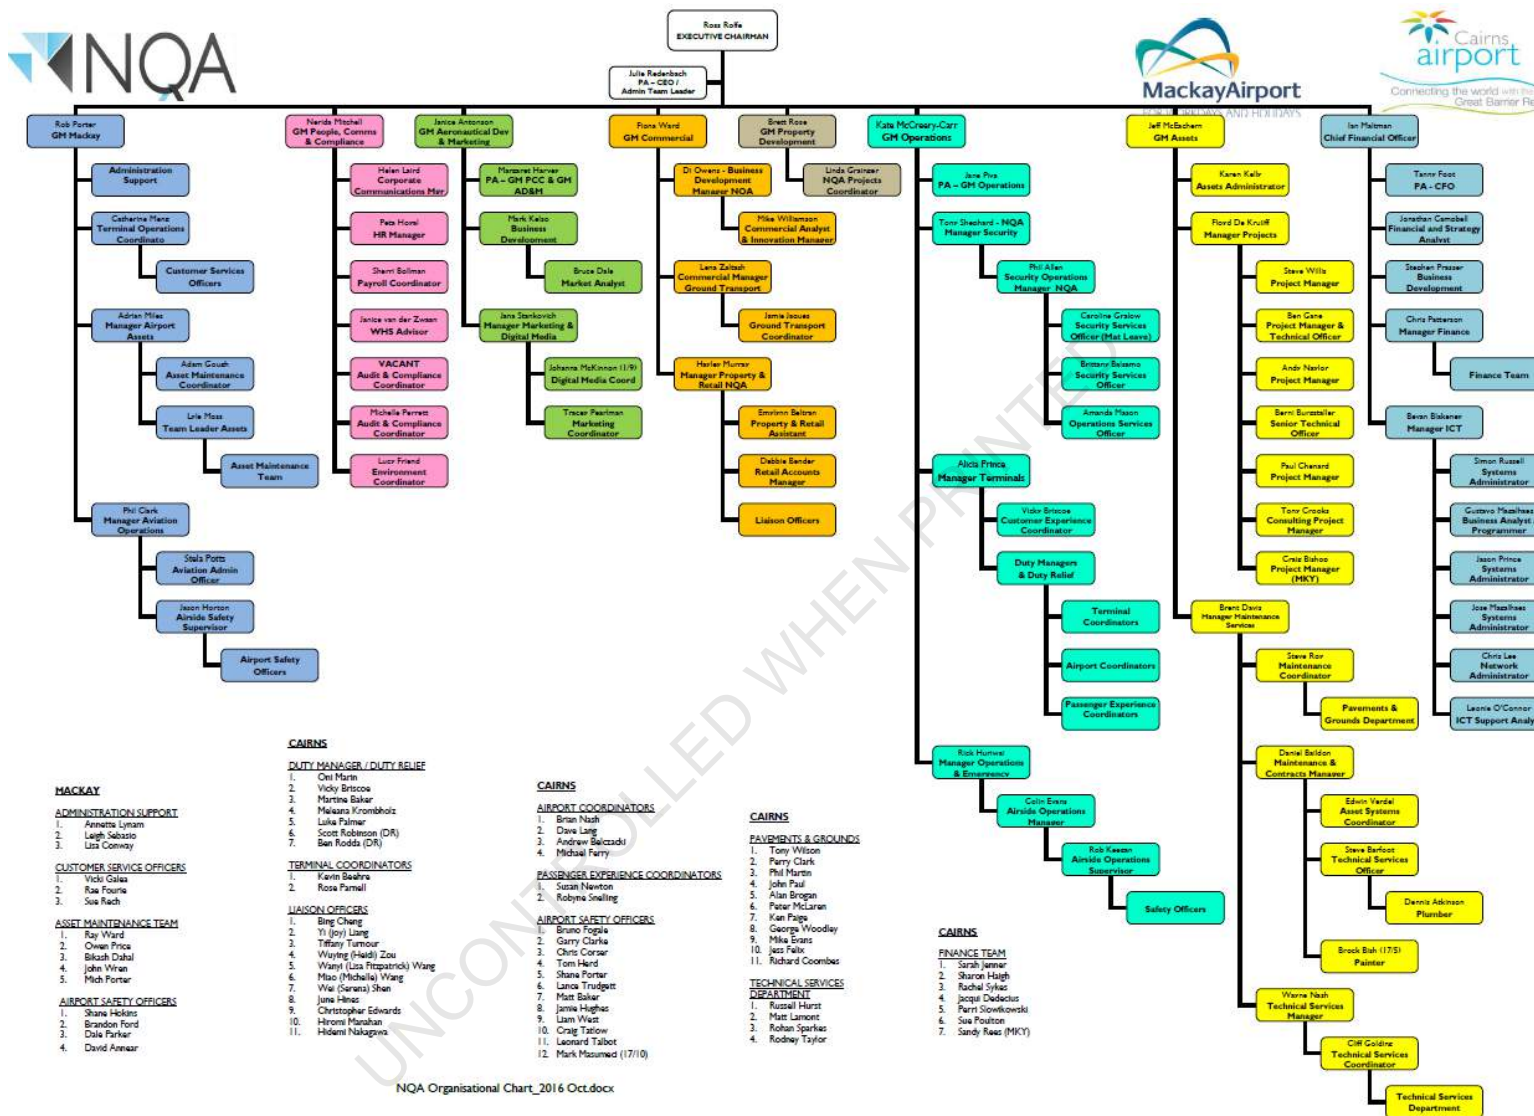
NQA

Ross Rolfe
EXECUTIVE CHAIRMAN

Julie Redenbach
PA - CEO /
Admin Team Leader

MackayAirport
FOR BUSINESS AND HOLIDAYS

Cairns airport
Connecting the world with the Great Barrier Re

Rob Porter
GM Mackay

Administration Support

Catherine Manz
Terminal Operations Coordinator

Customer Services Officers

Adrian Miles
Manager Airport Assets

Adam Gouch
Asset Maintenance Coordinator

Lyle Moss
Team Leader Assets

Asset Maintenance Team

Phil Clark
Manager Aviation Operations

Stela Potts
Aviation Admin Officer

Jason Horton
Airside Safety Supervisor

Airport Safety Officers

Narida Mitchell
GM People, Comms & Compliance

Helen Laird
Corporate Communications Mgr

Peta Horel
HR Manager

Sherri Bollman
Payroll Coordinator

Janice van der Zwaan
WHS Advisor

VACANT
Audit & Compliance Coordinator

Michelle Parrett
Audit & Compliance Coordinator

Lucy Friend
Environment Coordinator

Janice Antonson
GM Aeronautical Dev & Marketing

Margaret Harvey
PA - GM PCC & GM AD&M

Mark Kalso
Business Development

Bruce Dale
Market Analyst

Jana Stankovich
Manager Marketing & Digital Media

Johanna McKinnon (1/9)
Digital Media Coord

Tracey Pearlman
Marketing Coordinator

Fiona Ward
GM Commercial

Di Owens - Business Development Manager NQA

Mike Williamson
Commercial Analyst & Innovation Manager

Lana Zalitash
Commercial Manager Ground Transport

Jamie Jaques
Ground Transport Coordinator

Harlen Murray
Manager Property & Retail NQA

Emmlynn Beltran
Property & Retail Assistant

Debbie Bender
Retail Accounts Manager

Liaison Officers

Brett Rose
GM Property Development

Linda Grainger
NQA Projects Coordinator

Kate McCreary-Carr
GM Operations

Jane Pivs
PA – GM Operations

Tony Shephard - NQA
Manager Security

Phil Allen
Security Operations Manager NQA

Caroline Cralow
Security Services Officer (Mat Leave)

Brittany Balsamo
Security Services Officer

Amanda Mason
Operations Services Officer

Alicia Prince
Manager Terminals

Vicky Briscoe
Customer Experience Coordinator

Duty Managers & Duty Relief

Terminal Coordinators

Airport Coordinators

Passenger Experience Coordinators

Rick Hurtwel
Manager Operations & Emergency

Colin Evans
Airside Operations Manager

Rob Keenan
Airside Operations Supervisor

Safety Officers

Jeff McEachern
GM Assets

Karen Kelk
Assets Administrator

Floyd De Kruiff
Manager Projects

Steve Wills
Project Manager

Ben Gane
Project Manager & Technical Officer

Andy Naylor
Project Manager

Berni Burstaller
Senior Technical Officer

Paul Chenard
Project Manager

Tony Crooks
Consulting Project Manager

Craig Bishop
Project Manager (MKY)

Brent Davis
Manager Maintenance Services

Steve Rov
Maintenance Coordinator

Pavements & Grounds Department

Daniel Baldon
Maintenance & Contracts Manager

Edwin Verdel
Asset Systems Coordinator

Steve Barfoot
Technical Services Officer

Dennis Atkinson
Plumber

Brock Bish (17/5)
Painter

Wayne Nash
Technical Services Manager

Cliff Golding
Technical Services Coordinator

Technical Services Department

Ian Maltman
Chief Financial Officer

Tanny Foot
PA - CFO

Jonathan Campbell
Financial and Strategy Analyst

Stephen Prosser
Business Development

Chris Patterson
Manager Finance

Finance Team

Bevan Blakener
Manager ICT

Simon Russell
Systems Administrator

Gustavo Mazaltheo
Business Analyst Programmer

Jason Prince
Systems Administrator

Jose Mazaltheo
Systems Administrator

Chris Lee
Network Administrator

Leonie O'Connor
ICT Support Analy

MACKAY

ADMINISTRATION SUPPORT
1. Annette Lynam
2. Leigh Sabasio
3. Lisa Conway

CUSTOMER SERVICE OFFICERS
1. Vicki Gales
2. Rae Fourie
3. Sue Rach

ASSET MAINTENANCE TEAM
1. Ray Ward
2. Owen Price
3. Bikash Dahal
4. John Wren
5. Mich Porter

AIRPORT SAFETY OFFICERS
1. Shane Hokins
2. Brandon Ford
3. Dale Parker
4. David Annear

CAIRNS

DUTY MANAGER / DUTY RELIEF
1. Oni Martin
2. Vicky Briscoe
3. Martine Baker
4. Meleana Krombholz
5. Luke Palmer
6. Scott Robinson (DR)
7. Ben Rodda (DR)

TERMINAL COORDINATORS
1. Kevin Beehre
2. Rose Parnell

LIAISON OFFICERS
1. Bing Cheng
2. Yi (Joy) Liang
3. Tiffany Turnour
4. Wuying (Heidi) Zou
5. Wanyi (Lisa Fitzpatrick) Wang
6. Miao (Michelle) Wang
7. Wei (Serena) Shen
8. June Hines
9. Christopher Edwards
10. Hiromi Marahan
11. Hidemi Nakagawa

CAIRNS

AIRPORT COORDINATORS
1. Brian Nash
2. Dave Lang
3. Andrew Belczacki
4. Michael Ferry

PASSENGER EXPERIENCE COORDINATORS
1. Susan Newton
2. Robyne Snelling

AIRPORT SAFETY OFFICERS
1. Bruno Fogale
2. Garry Clarke
3. Chris Corser
4. Tom Herd
5. Shane Porter
6. Lance Trudgett
7. Matt Baker
8. Jamie Hughes
9. Liam West
10. Craig Tatow
11. Leonard Talbot
12. Mark Masumed (17/10)

CAIRNS

PAVEMENTS & GROUNDS
1. Tony Wilson
2. Parry Clark
3. Phil Martin
4. John Paul
5. Alan Brogan
6. Peter McLaren
7. Ken Paige
8. George Woodley
9. Mike Evans
10. Jess Felix
11. Richard Coombes

TECHNICAL SERVICES DEPARTMENT
1. Russell Hurst
2. Matt Lamont
3. Rohan Sparkes
4. Rodney Taylor

CAIRNS

FINANCE TEAM
1. Sarah Jenner
2. Sharon Haigh
3. Rachel Sykes
4. Jacqui Dedecius
5. Perri Slowikowski
6. Sue Poulton
7. Sandy Rees (MKY)

UNCONTROLLED WHEN PRINTED

NQA Organisational Chart_2016 Oct.docx